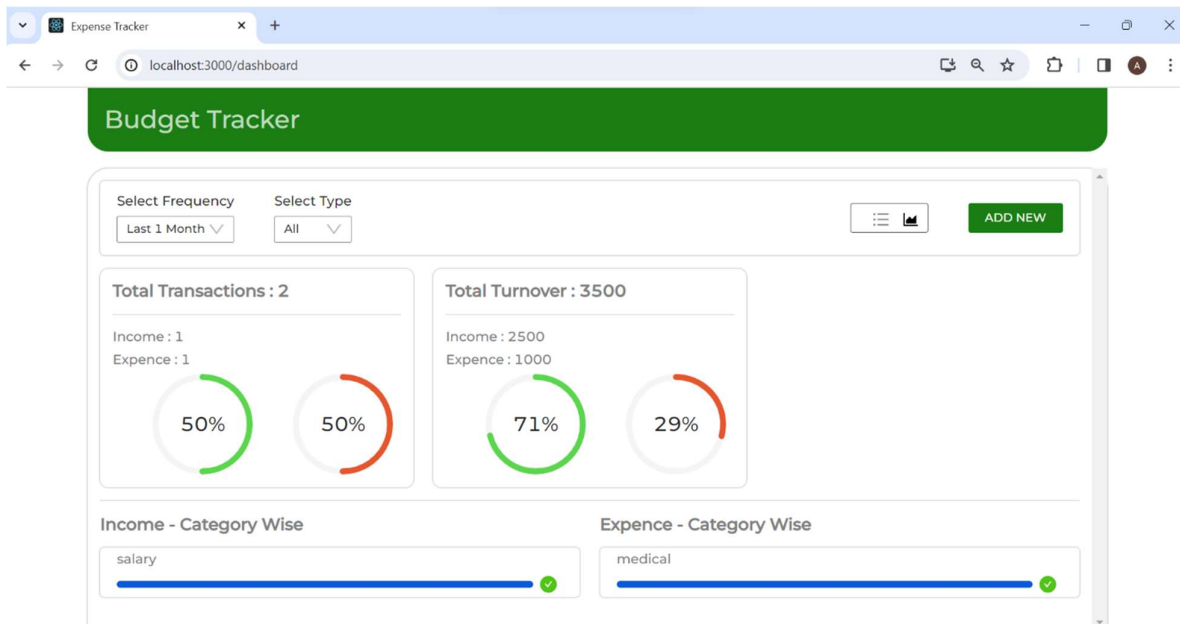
Expense Tracker

localhost:3000/dashboard

A

Budget Tracker

Select Frequency
Last 1 Month

Select Type
All

ADD NEW

Total Transactions : 2

Income : 1
Expence : 1

50%

50%

Total Turnover : 3500

Income : 2500
Expence : 1000

71%

29%

Income - Category Wise

salary

Expence - Category Wise

medical